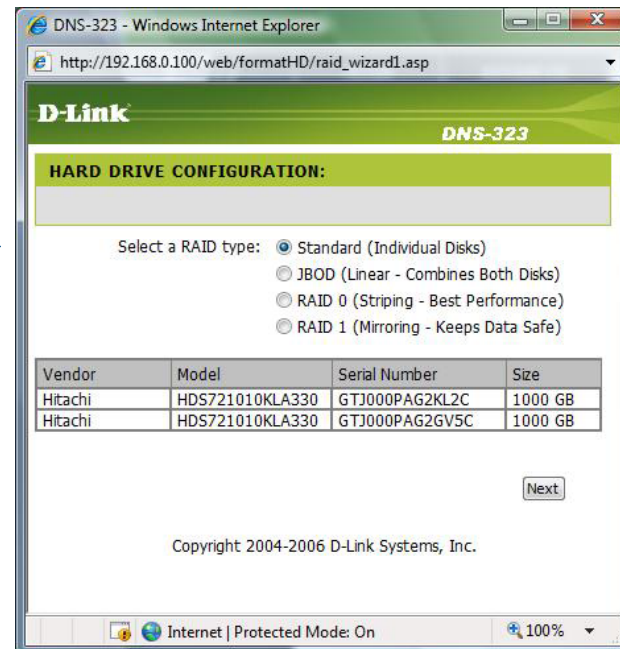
DNS-323 - Windows Internet Explorer

http://192.168.0.100/web/formatHD/raid_wizard1.asp

D-Link

DNS-323

HARD DRIVE CONFIGURATION:

Select a RAID type: Standard (Individual Disks)
JBOD (Linear - Combines Both Disks)
RAID 0 (Striping - Best Performance)
RAID 1 (Mirroring - Keeps Data Safe)

| Vendor | Model | Serial Number | Size |
|---|---|---|---|
| Hitachi | HDS721010KLA330 | GTJ000PAG2KL2C | 1000 GB |
| Hitachi | HDS721010KLA330 | GTJ000PAG2GV5C | 1000 GB |

Next

Copyright 2004-2006 D-Link Systems, Inc.

Internet | Protected Mode: On

100%